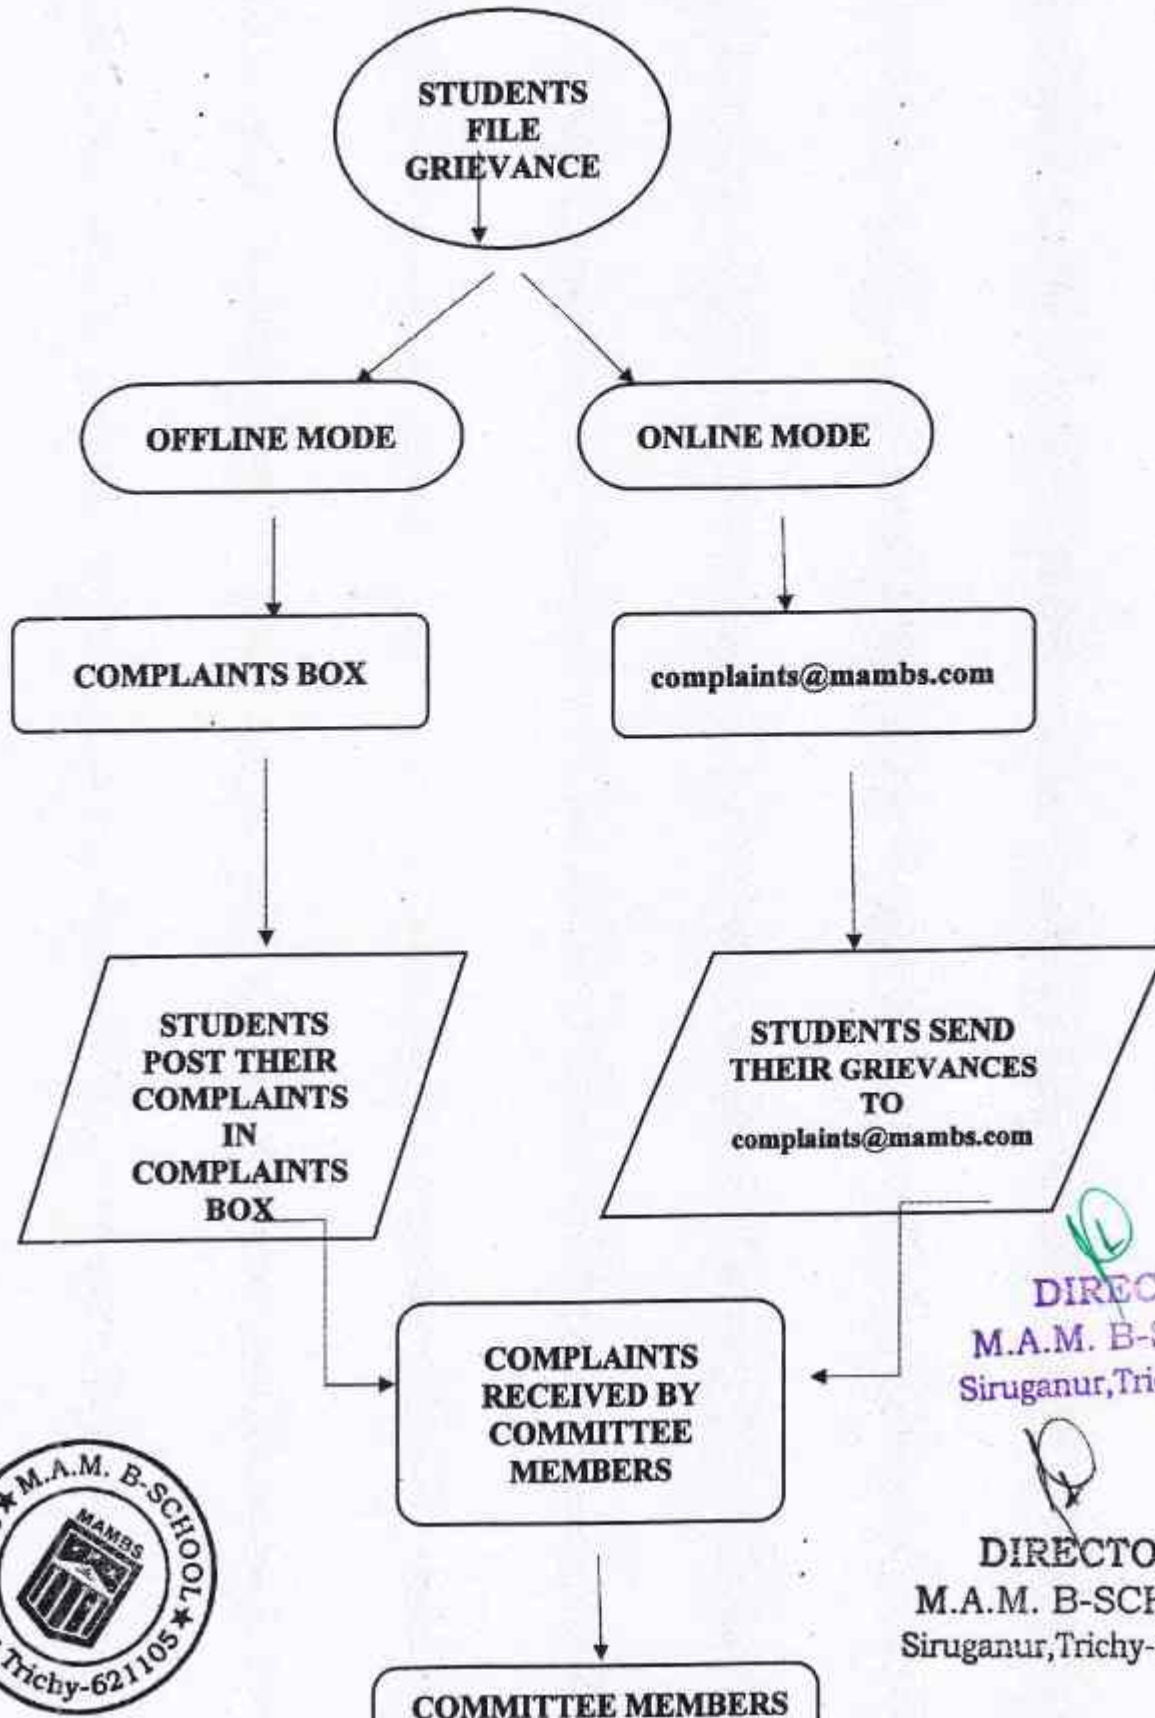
STUDENTS FILE GRIEVANCE

OFFLINE MODE

ONLINE MODE

COMPLAINTS BOX

complaints@mambs.com

STUDENTS POST THEIR COMPLAINTS IN COMPLAINTS BOX

STUDENTS SEND THEIR GRIEVANCES TO complaints@mambs.com

COMPLAINTS RECEIVED BY COMMITTEE MEMBERS

COMMITTEE MEMBERS

DIREC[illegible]
M.A.M. B-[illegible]
Siruganur,Tri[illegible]

DIRECTO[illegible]
M.A.M. B-SCH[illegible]
Siruganur,Trichy-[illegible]

M.A.M. B-SCHOOL
MAMBS
Trichy-621105